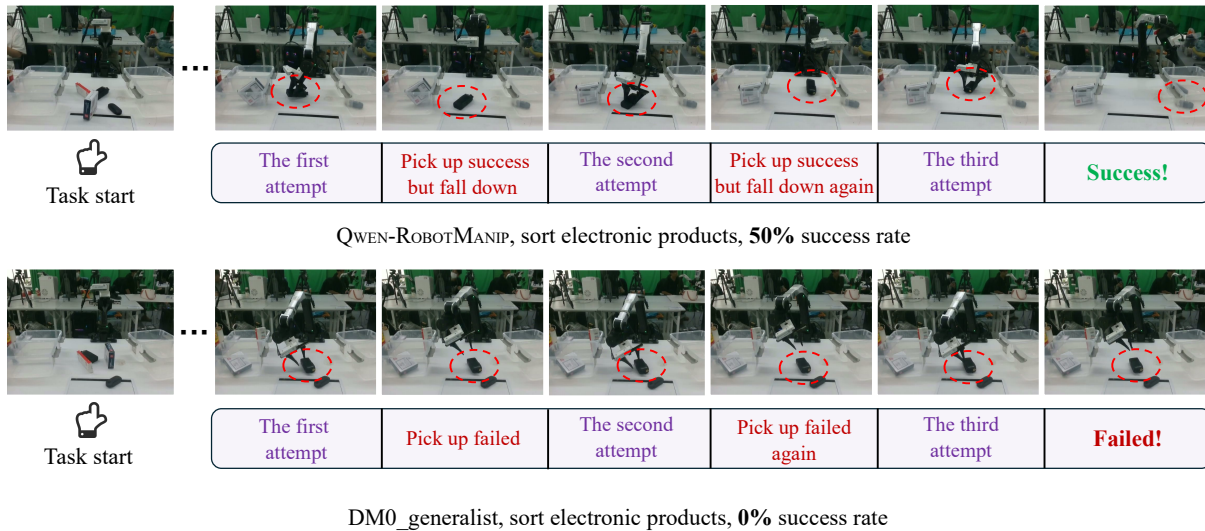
...

Task start

| The first attempt | Pick up success but fall down | The second attempt | Pick up success but fall down again | The third attempt | **Success!** |
|---|---|---|---|---|---|

QWEN-ROBOTMANIP, sort electronic products, **50%** success rate

...

Task start

| The first attempt | Pick up failed | The second attempt | Pick up failed again | The third attempt | **Failed!** |
|---|---|---|---|---|---|

DM0_generalist, sort electronic products, **0%** success rate